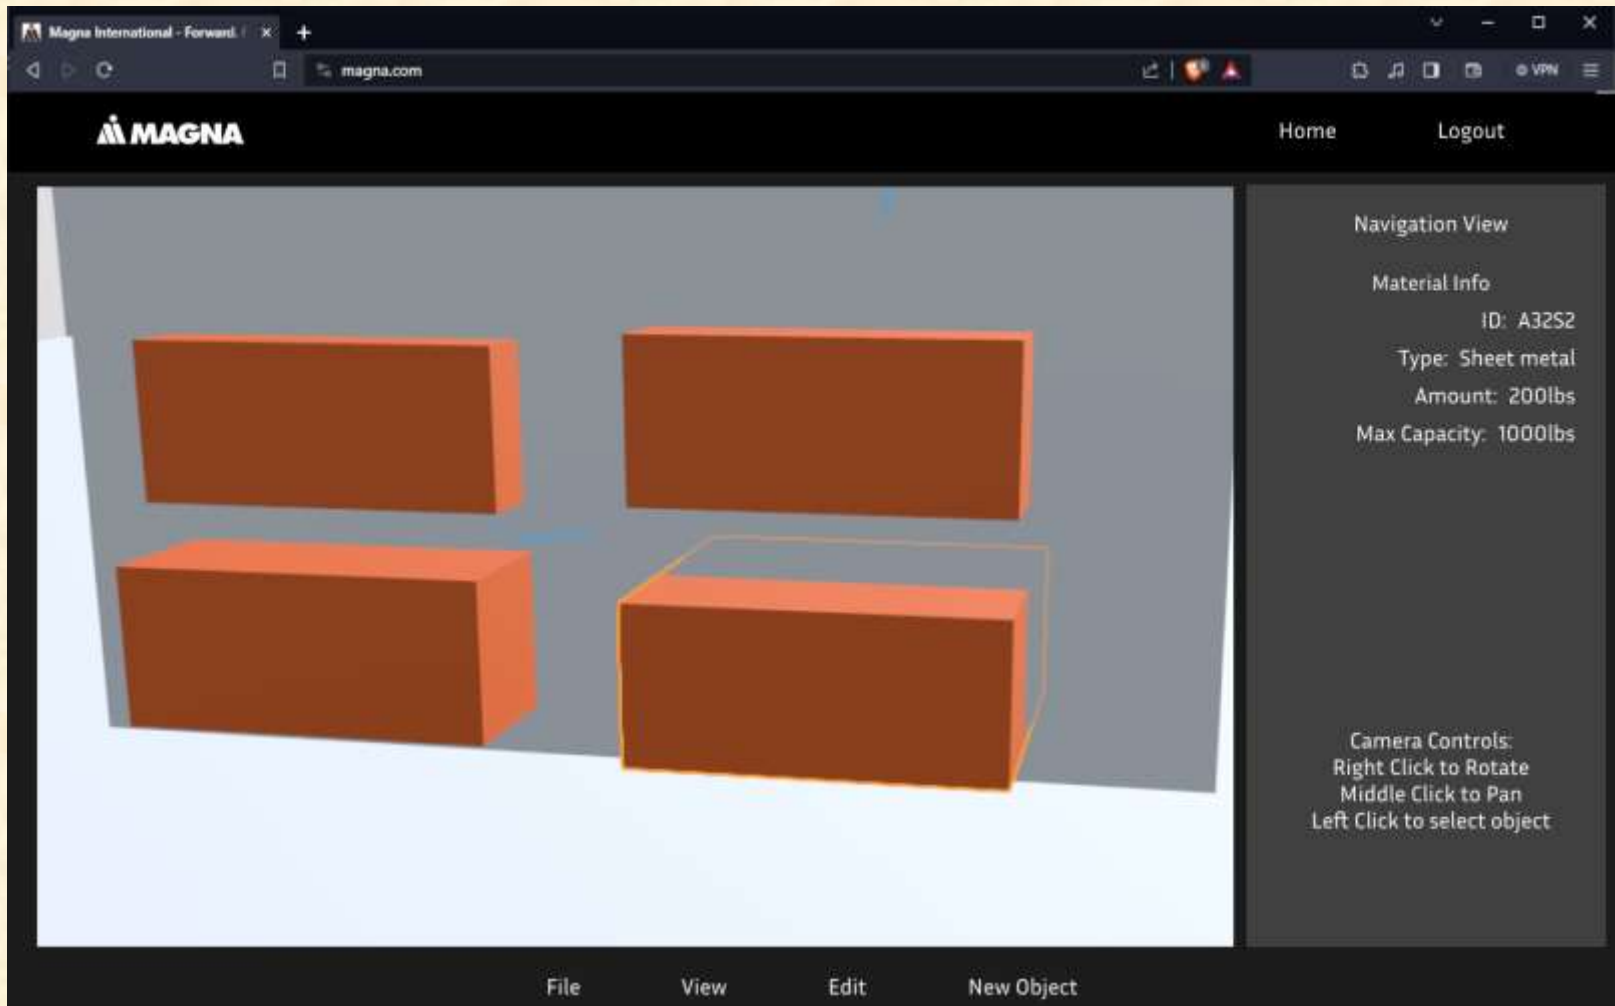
Magna International - Forward. ×
+
magna.com
VPN

MAGNA

Home

Logout

Navigation View

Material Info

ID: A32S2

Type: Sheet metal

Amount: 200lbs

Max Capacity: 1000lbs

Camera Controls:
Right Click to Rotate
Middle Click to Pan
Left Click to select object

File

View

Edit

New Object